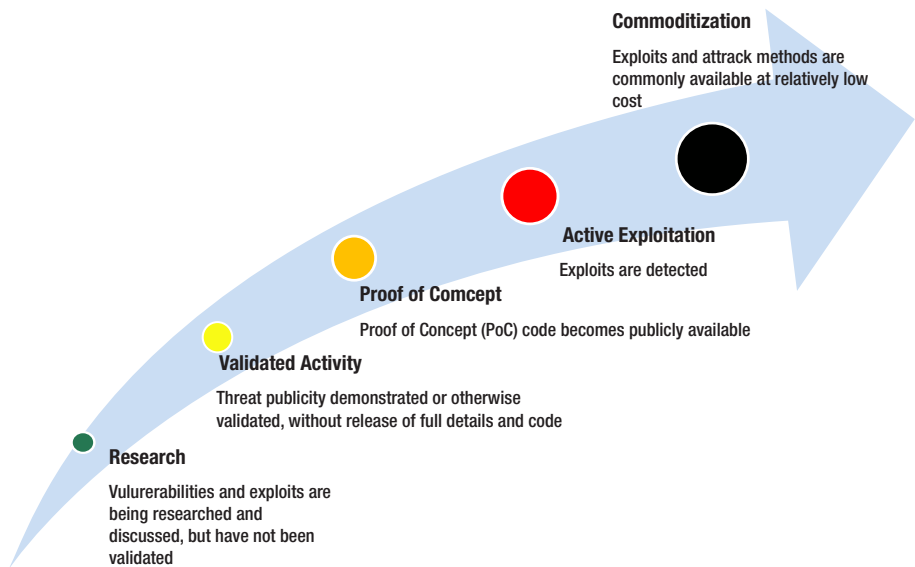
Commoditization

Exploits and attrack methods are commonly available at relatively low cost

Active Exploitation

Exploits are detected

Proof of Comcept

Proof of Concept (PoC) code becomes publicly available

Validated Activity

Threat publicity demonstrated or otherwise validated, without release of full details and code

Research

Vulurerabilities and exploits are being researched and discussed, but have not been validated